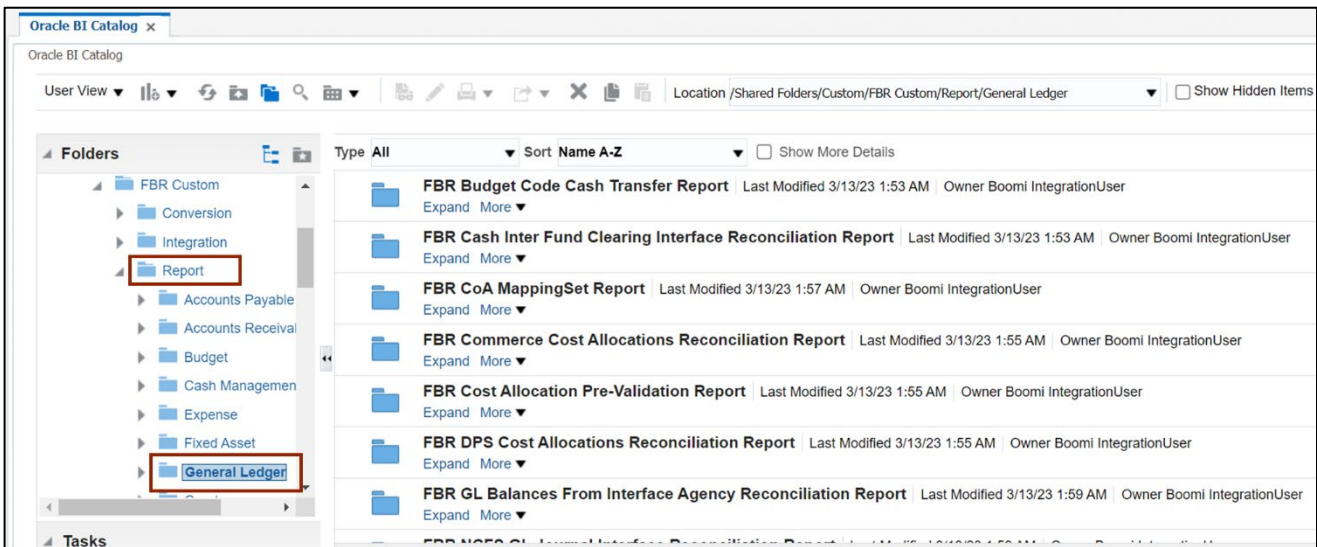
Oracle BI Catalog ×

Oracle BI Catalog

User View ▾

Location /Shared Folders/Custom/FBR Custom/Report/General Ledger

Show Hidden Items

Folders

FBR Custom
Conversion
Integration
Report
Accounts Payable
Accounts Receival
Budget
Cash Managemen
Expense
Fixed Asset
General Ledger

Tasks

Type All

Sort Name A-Z

Show More Details

FBR Budget Code Cash Transfer Report | Last Modified 3/13/23 1:53 AM | Owner Boomi IntegrationUser
Expand More ▾

FBR Cash Inter Fund Clearing Interface Reconciliation Report | Last Modified 3/13/23 1:53 AM | Owner Boomi IntegrationUser
Expand More ▾

FBR CoA MappingSet Report | Last Modified 3/13/23 1:57 AM | Owner Boomi IntegrationUser
Expand More ▾

FBR Commerce Cost Allocations Reconciliation Report | Last Modified 3/13/23 1:55 AM | Owner Boomi IntegrationUser
Expand More ▾

FBR Cost Allocation Pre-Validation Report | Last Modified 3/13/23 1:55 AM | Owner Boomi IntegrationUser
Expand More ▾

FBR DPS Cost Allocations Reconciliation Report | Last Modified 3/13/23 1:55 AM | Owner Boomi IntegrationUser
Expand More ▾

FBR GL Balances From Interface Agency Reconciliation Report | Last Modified 3/13/23 1:59 AM | Owner Boomi IntegrationUser
Expand More ▾

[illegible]